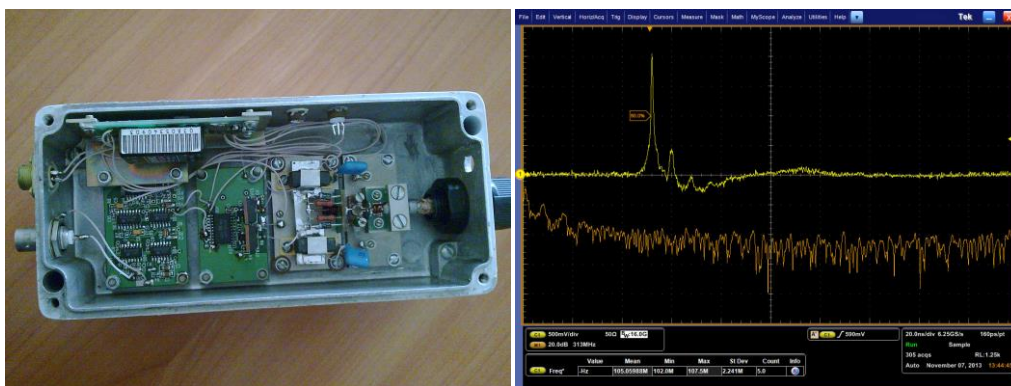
File Edit Vertical Horiz/Acq Trig Display Cursors Measure Mask Math MyScope Analyze Utilities Help

Tek

50.0%

C1 500mV/div 50Ω $B_W$:16.0G
M1 20.0dB 313MHz

C1 ∫ 590mV

20.0ns/div 6.25GS/s 160ps/pt
Run Sample
305 acqs RL:1.25k
Auto November 07, 2013 13:44:45

| | Value | Mean | Min | Max | St Dev | Count | Info |
|---|---|---|---|---|---|---|---|
| C1 Freq* | Hz | 105.05988M | 102.0M | 107.5M | 2.241M | 5.0 | |